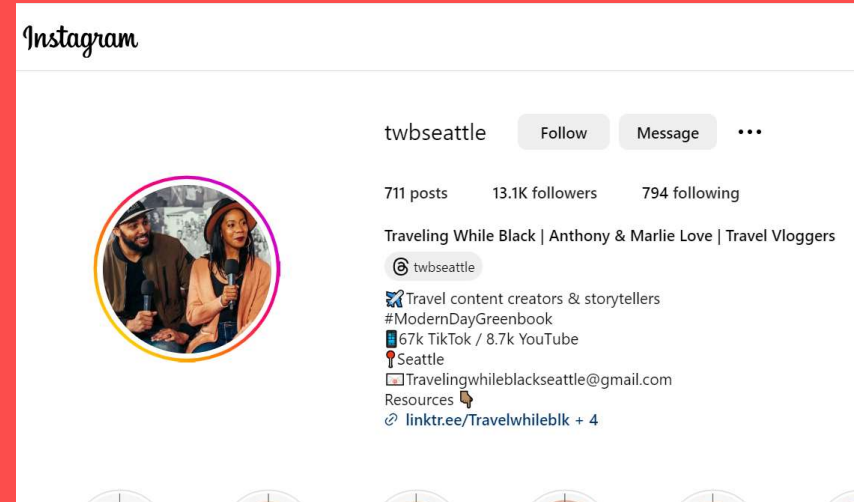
Instagram

twbseattle Follow Message •••

711 posts 13.1K followers 794 following

Traveling While Black | Anthony & Marlie Love | Travel Vloggers

twbseattle

🛩️Travel content creators & storytellers
#ModernDayGreenbook
📱67k TikTok / 8.7k YouTube
📍Seattle
📧Travelingwhileblackseattle@gmail.com
Resources 👇🏽
linktr.ee/Travelwhileblk + 4